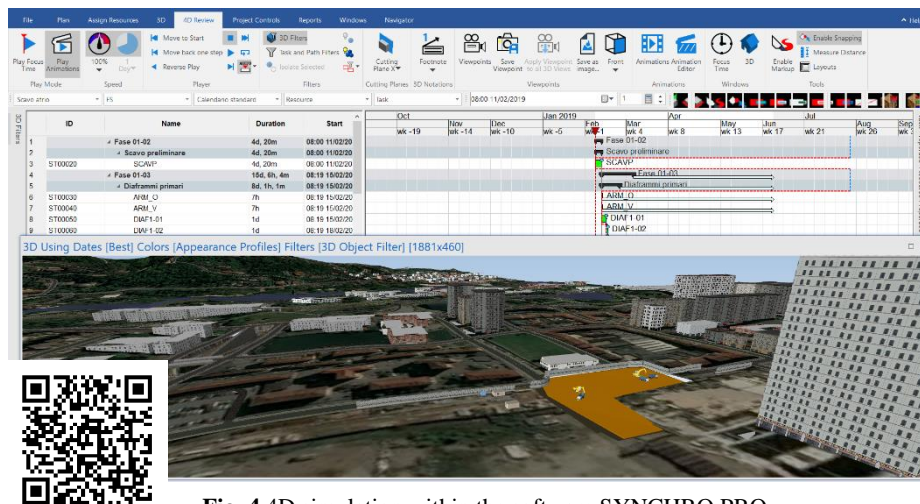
File Plan Assign Resources 3D 4D Review Project Controls Reports Windows Navigator

Play Focus Time Play Animations 100% Day Move to Start Move back one step Reverse Play 3D Filters Task and Path Filters Isolate Selected Cutting Plane X Footnote Viewpoints Save Viewpoint Apply Viewpoint to all 3D Views Save as image... Front Animations Animation Editor Focus Time 3D Enable Markup Enable Snapping Measure Distance Layouts

Play Mode Speed Player Filters Cutting Planes 3D Notations Viewpoints Animations Windows Tools

Scavo atrio FS Calendario standard Resource Task 08:00 11/02/2019 1

| | ID | Name | Duration | Start |
|---|---|---|---|---|
| 1 | | Fase 01-02 | 4d, 20m | 08:00 11/02/20 |
| 2 | | Scavo preliminare | 4d, 20m | 08:00 11/02/20 |
| 3 | ST00020 | SCAVP | 4d, 20m | 08:00 11/02/20 |
| 4 | | Fase 01-03 | 15d, 6h, 4m | 08:19 15/02/20 |
| 5 | | Diaframmi primari | 8d, 1h, 1m | 08:19 15/02/20 |
| 6 | ST00030 | ARM_O | 7h | 08:19 15/02/20 |
| 7 | ST00040 | ARM_V | 7h | 08:19 15/02/20 |
| 8 | ST00050 | DIAF1-01 | 1d | 08:19 15/02/20 |
| 9 | ST00060 | DIAF1-02 | 1d | 08:19 15/02/20 |

Oct Nov Dec Jan 2019 Feb Mar Apr May Jun Jul Aug Sep
wk -19 wk -14 wk -10 wk -5 wk 4 wk 8 wk 13 wk 17 wk 21 wk 26

Fase 01-02 Scavo preliminare SCAVP Fase 01-03 Diaframmi primari ARM_O ARM_V DIAF1-01 DIAF1-02

3D Using Dates [Best] Colors [Appearance Profiles] Filters [3D Object Filter] [1881x460]

Fig. 4 4D simulation within the software SYNCHRO PRO